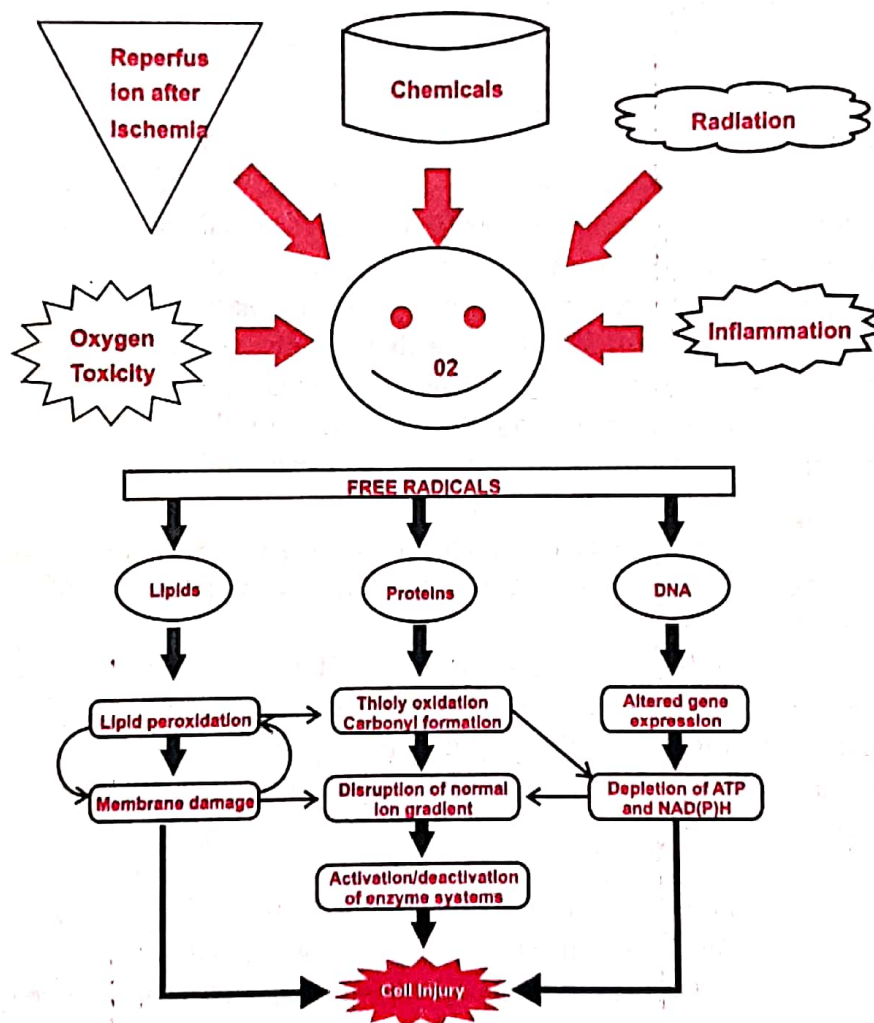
Reperfus ion after Ischemia

Chemicals

Radiation

Oxygen Toxicity

02

Inflammation

FREE RADICALS

Lipids

Proteins

DNA

Lipid peroxidation

Thioly oxidation Carbonyl formation

Altered gene expression

Membrane damage

Disruption of normal ion gradient

Depletion of ATP and NAD(P)H

Activation/deactivation of enzyme systems

Cell injury